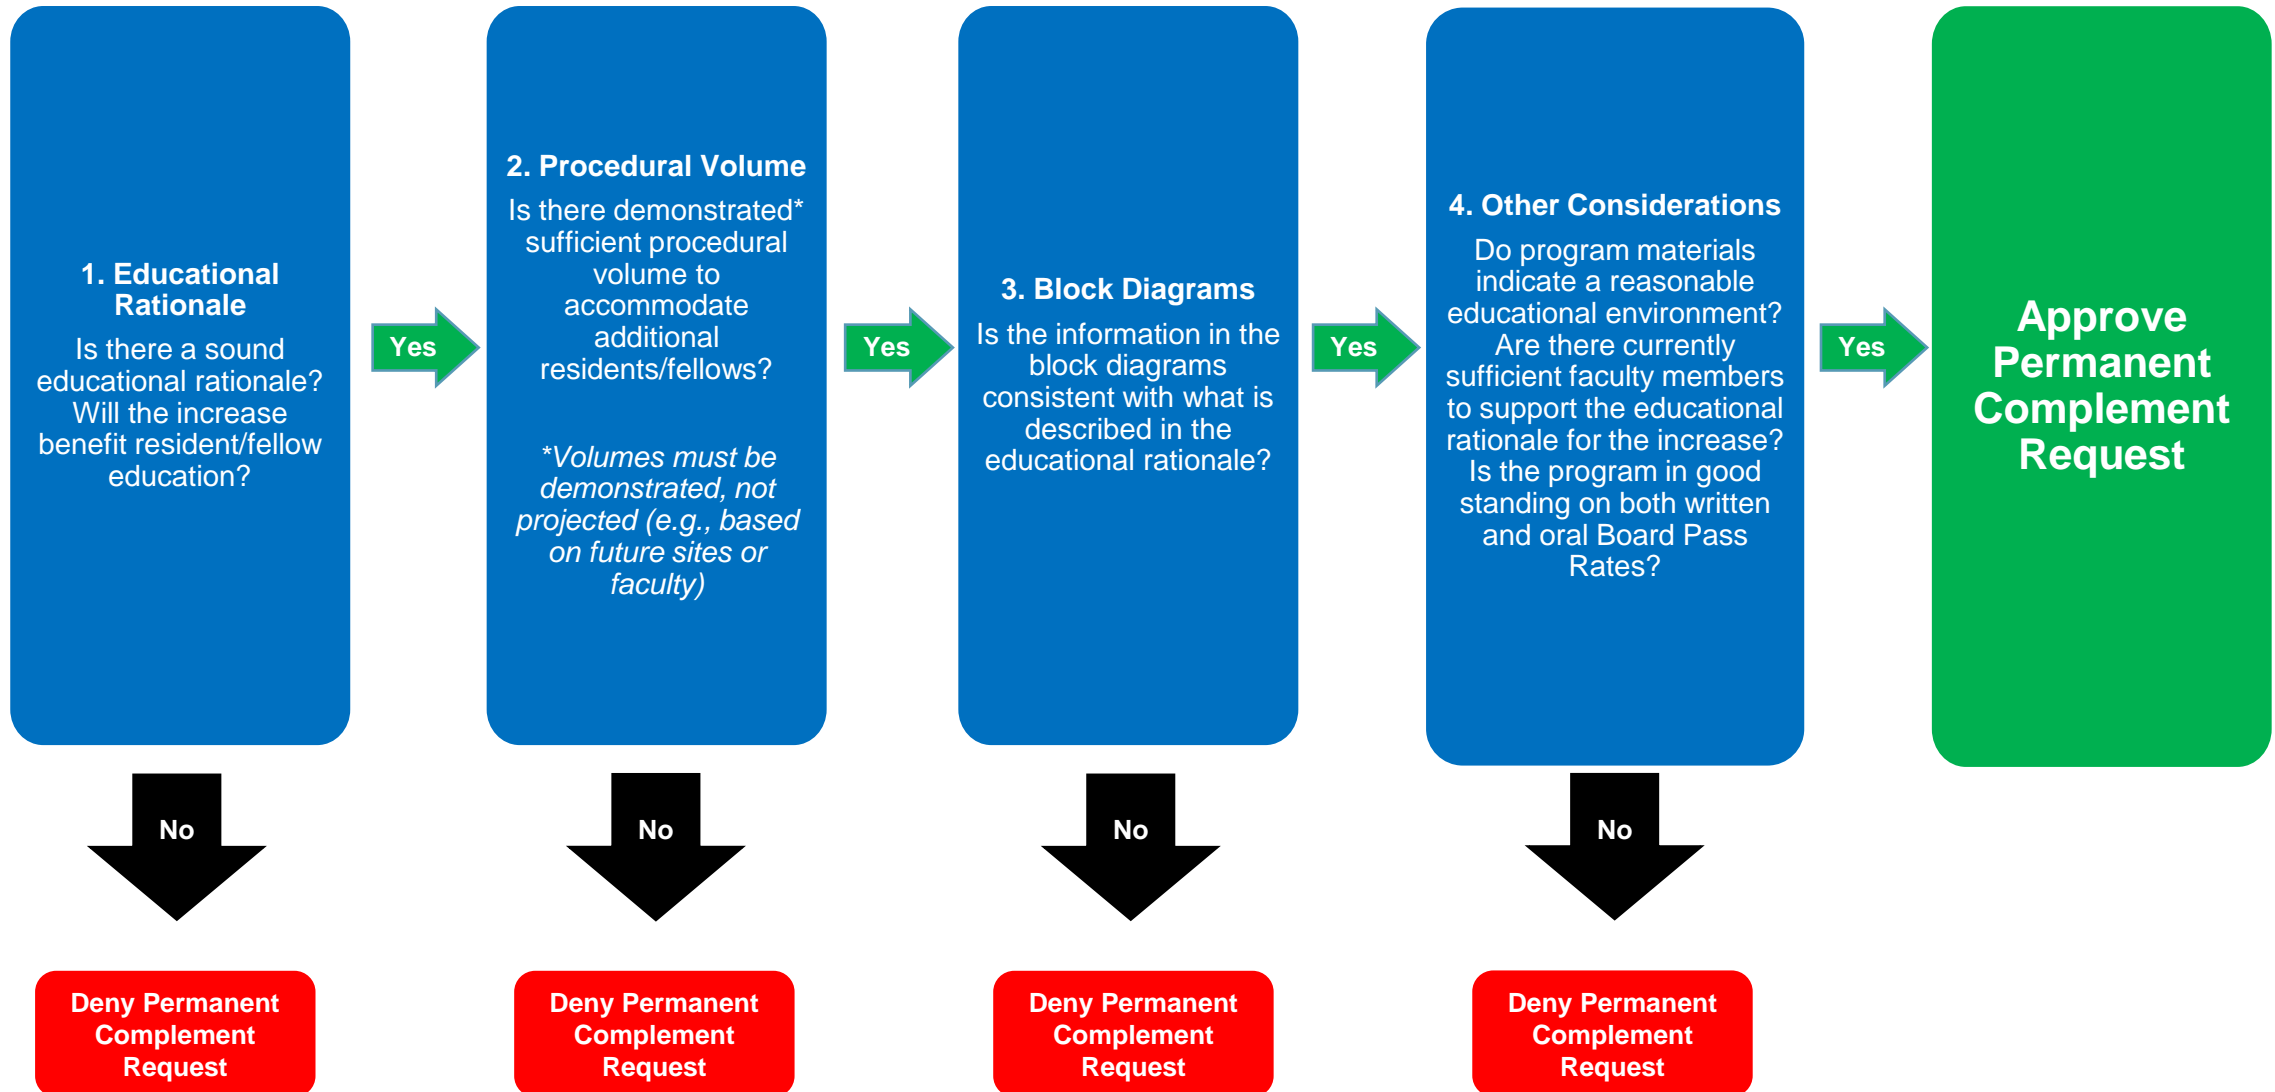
1. Educational Rationale

Is there a sound educational rationale? Will the increase benefit resident/fellow education?

Yes

2. Procedural Volume

Is there demonstrated* sufficient procedural volume to accommodate additional residents/fellows?

*Volumes must be demonstrated, not projected (e.g., based on future sites or faculty)

Yes

3. Block Diagrams

Is the information in the block diagrams consistent with what is described in the educational rationale?

Yes

4. Other Considerations

Do program materials indicate a reasonable educational environment? Are there currently sufficient faculty members to support the educational rationale for the increase? Is the program in good standing on both written and oral Board Pass Rates?

Yes

Approve Permanent Complement Request

No

Deny Permanent Complement Request

No

Deny Permanent Complement Request

No

Deny Permanent Complement Request

No

Deny Permanent Complement Request